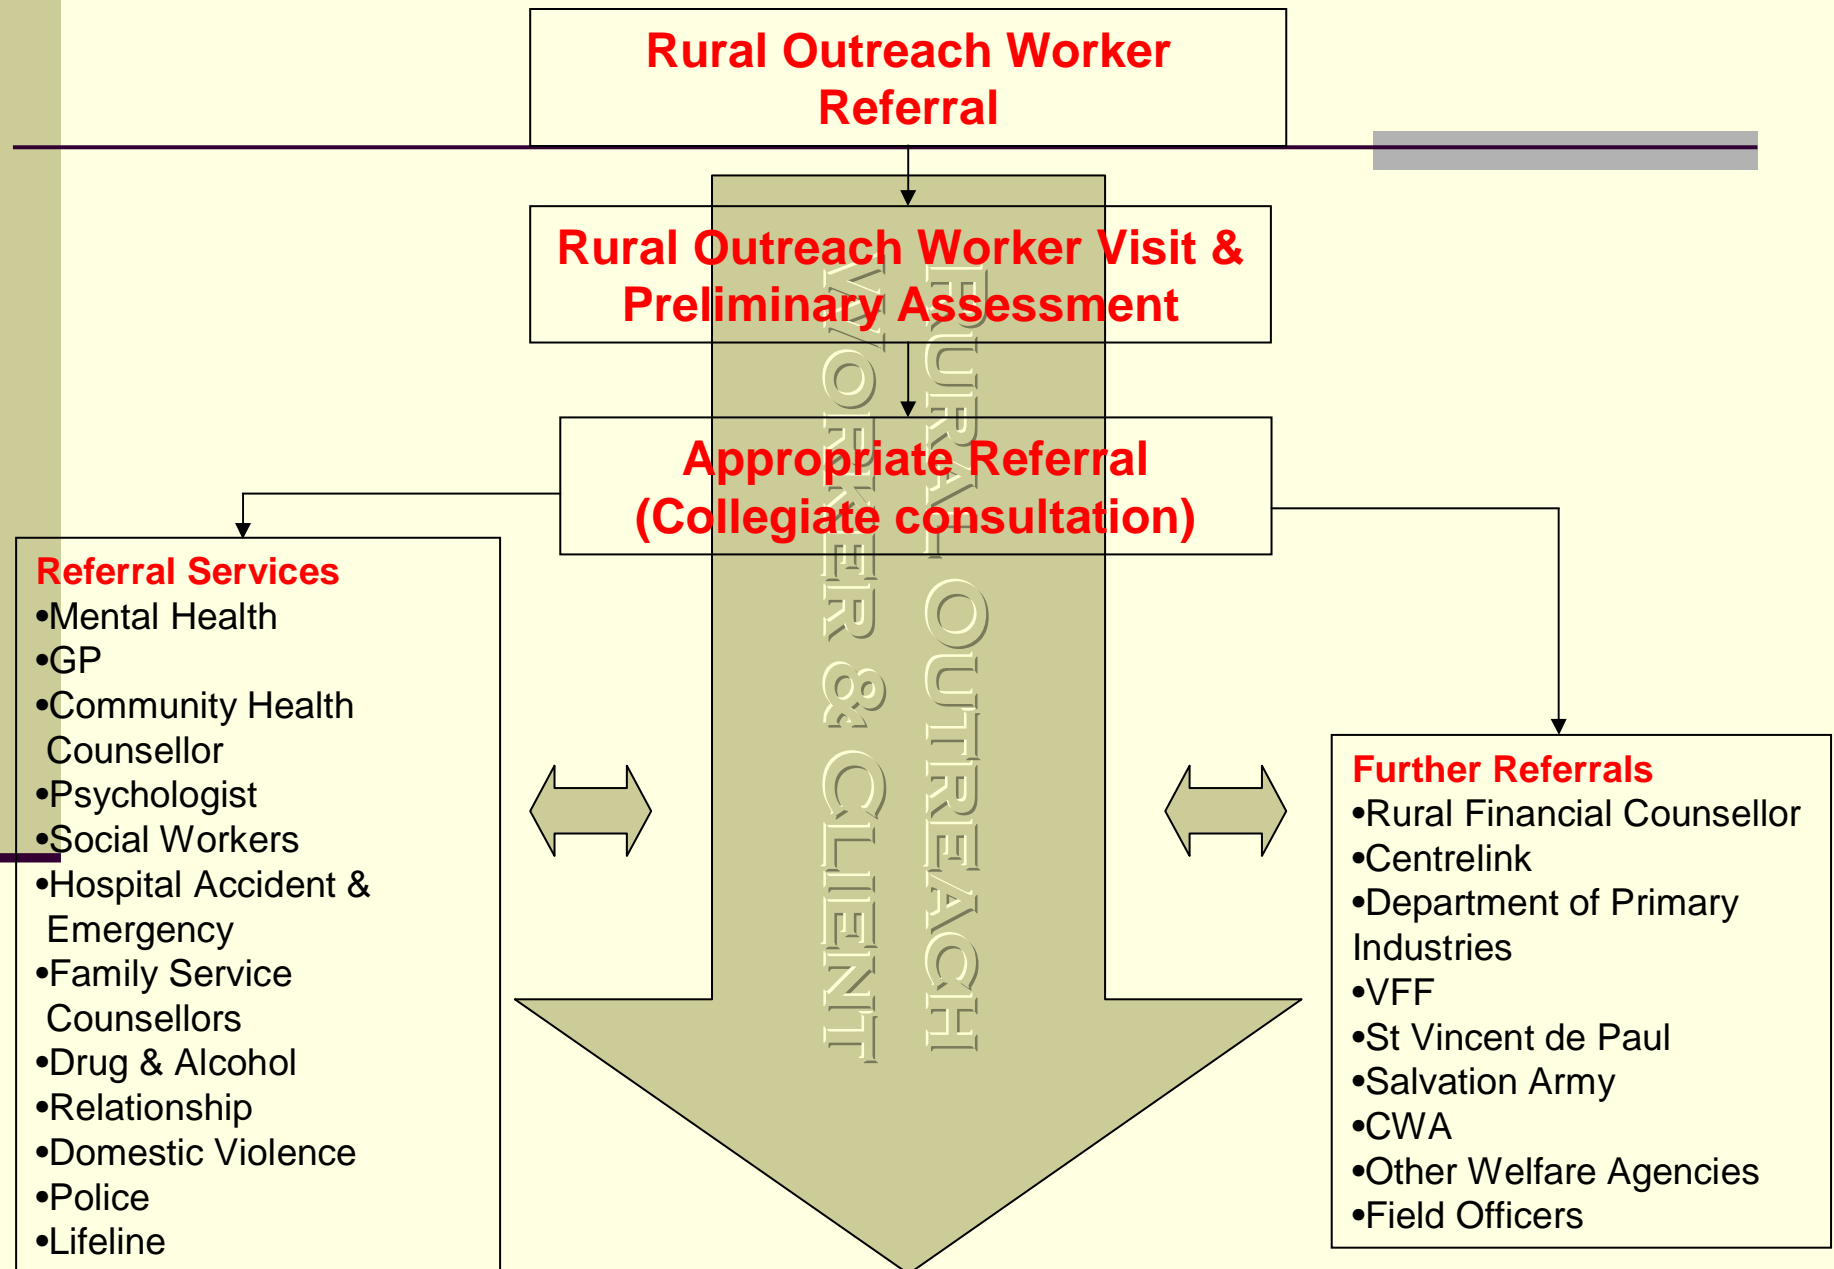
Rural Outreach Worker Referral

Rural Outreach Worker Visit & Preliminary Assessment

Appropriate Referral (Collegiate consultation)

RURAL OUTREACH WORKER & CLIENT

Referral Services
•Mental Health
•GP
•Community Health Counsellor
•Psychologist
•Social Workers
•Hospital Accident & Emergency
•Family Service Counsellors
•Drug & Alcohol
•Relationship
•Domestic Violence
•Police
•Lifeline

Further Referrals
•Rural Financial Counsellor
•Centrelink
•Department of Primary Industries
•VFF
•St Vincent de Paul
•Salvation Army
•CWA
•Other Welfare Agencies
•Field Officers